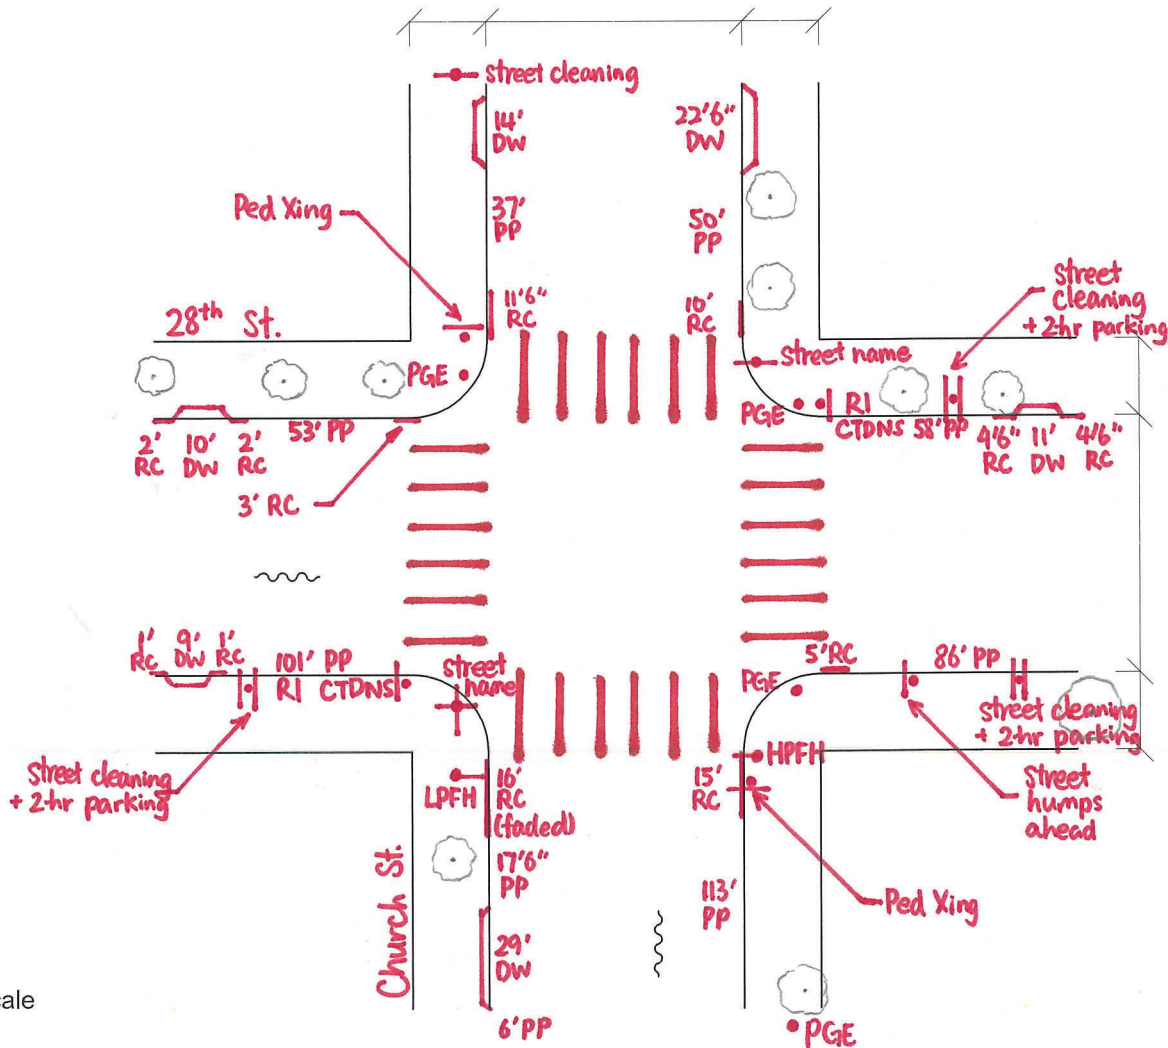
street cleaning
14' DW
22'6" DW
Ped Xing
37' PP
50' PP
Street cleaning + 2hr parking
28th St.
11'6" RC
10' RC
street name
PGE
PGE
RI
CTDNS 58' PP
2' RC
10' DW
2' RC
53' PP
4'6" RC
11' DW
4'6" RC
3' RC
1' RC
9' DW
1' RC
101' PP
RI CTDNS
street name
PGE
5' RC
86' PP
street cleaning + 2hr parking
Street cleaning + 2hr parking
LPFH
16' RC (faded)
HPFH
15' RC
Street humps ahead
Church St.
17'6" PP
113' PP
Ped Xing
29' DW
6' PP
PGE
cale